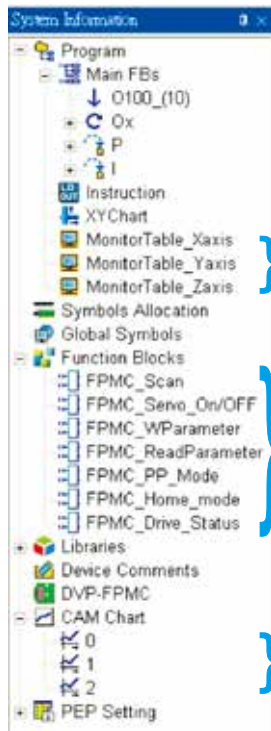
System Information
Program
Main FBs
O100_(10)
Ox
P
I
Instruction
XYChart
MonitorTable_Xaxis
MonitorTable_Yaxis
MonitorTable_Zaxis
Symbols Allocation
Global Symbols
Function Blocks
FPMC_Scan
FPMC_Servo_On/OFF
FPMC_WParameter
FPMC_ReadParameter
FPMC_PP_Mode
FPMC_Home_mode
FPMC_Drive_Status
Libraries
Device Comments
DVP-FPMC
CAM Chart
0
1
2
PEP Setting